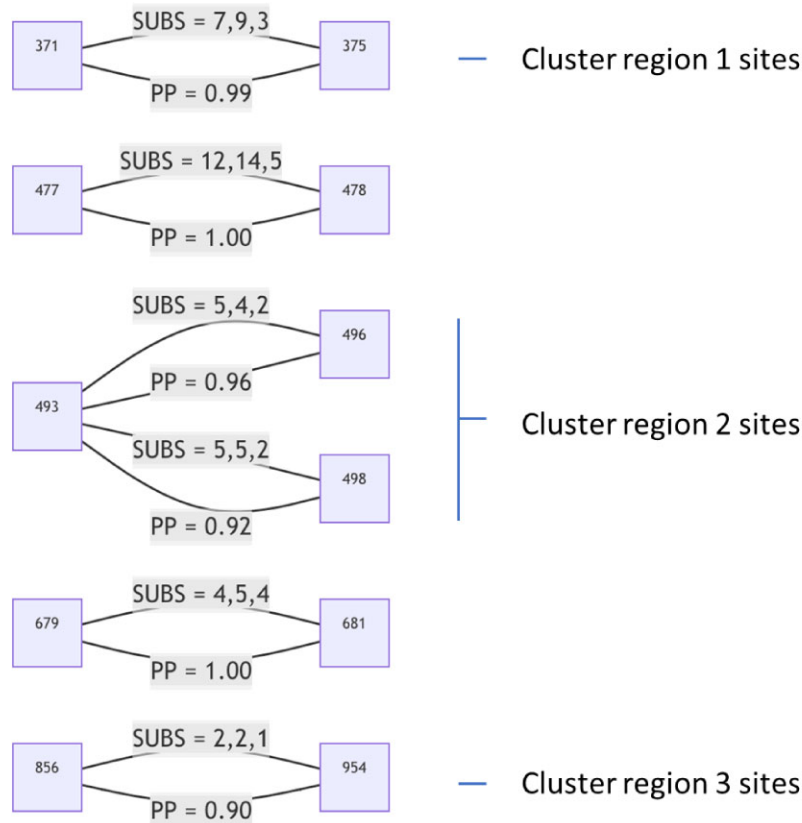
371

SUBS = 7,9,3

375

PP = 0.99

Cluster region 1 sites

477

SUBS = 12,14,5

478

PP = 1.00

SUBS = 5,4,2

496

PP = 0.96

493

SUBS = 5,5,2

498

PP = 0.92

Cluster region 2 sites

679

SUBS = 4,5,4

681

PP = 1.00

856

SUBS = 2,2,1

954

PP = 0.90

Cluster region 3 sites